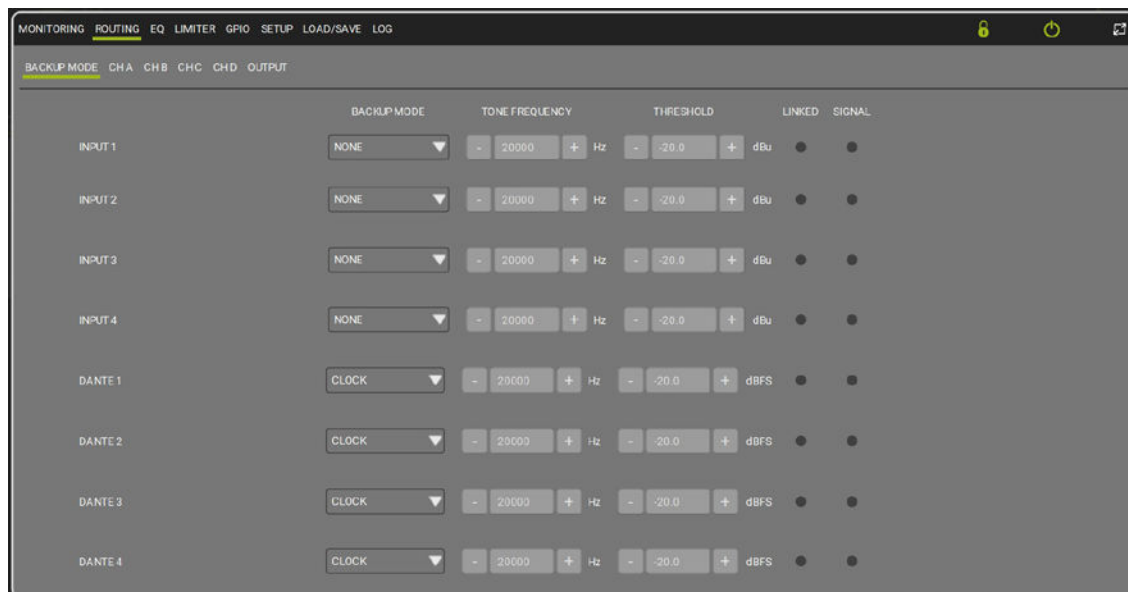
MONITORING ROUTING EQ LIMITER GPIO SETUP LOAD/SAVE LOG

BACKUP MODE CH A CH B CH C CH D OUTPUT

| | BACKUP MODE | TONE FREQUENCY | THRESHOLD | LINKED | SIGNAL |
|---|---|---|---|---|---|
| INPUT 1 | NONE | - 20000 + Hz | - -20.0 + dBu | | |
| INPUT 2 | NONE | - 20000 + Hz | - -20.0 + dBu | | |
| INPUT 3 | NONE | - 20000 + Hz | - -20.0 + dBu | | |
| INPUT 4 | NONE | - 20000 + Hz | - -20.0 + dBu | | |
| DANTE 1 | CLOCK | - 20000 + Hz | - -20.0 + dBFS | | |
| DANTE 2 | CLOCK | - 20000 + Hz | - -20.0 + dBFS | | |
| DANTE 3 | CLOCK | - 20000 + Hz | - -20.0 + dBFS | | |
| DANTE 4 | CLOCK | - 20000 + Hz | - -20.0 + dBFS | | |